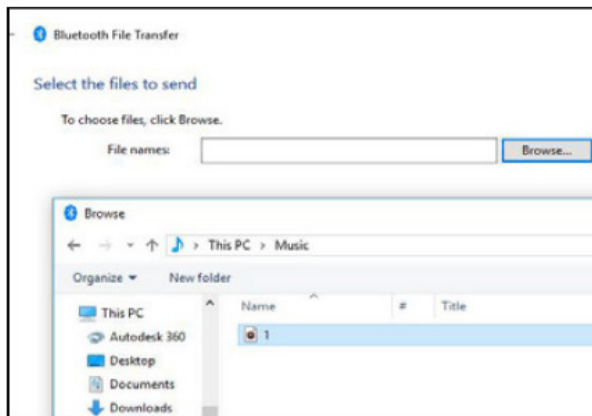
Bluetooth File Transfer

Select the files to send

To choose files, click Browse.

File names:

Browse...

Browse

This PC > Music

Organize ▾ New folder

This PC

Autodesk 360

Desktop

Documents

Downloads

Name

#

Title

1